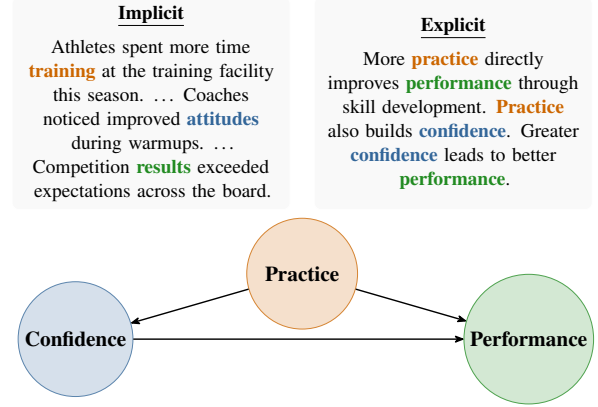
**Implicit**

Athletes spent more time **training** at the training facility this season. … Coaches noticed improved **attitudes** during warmups. … Competition **results** exceeded expectations across the board.

**Explicit**

More **practice** directly improves **performance** through skill development. **Practice** also builds **confidence**. Greater **confidence** leads to better **performance**.

Practice

Confidence

Performance